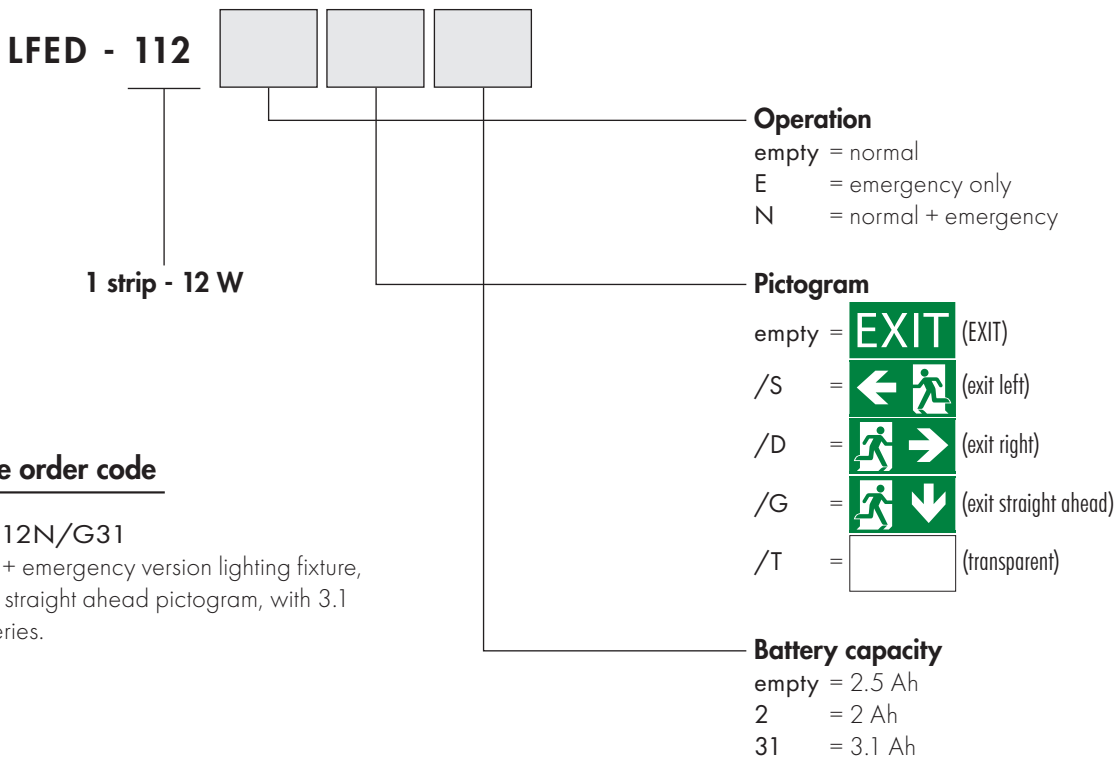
LFED - 112

1 strip - 12 W

e order code

12N/G31

+ emergency version lighting fixture, straight ahead pictogram, with 3.1 eries.

Operation
empty = normal
E = emergency only
N = normal + emergency

Pictogram
empty = EXIT (EXIT)
/S = (exit left)
/D = (exit right)
/G = (exit straight ahead)
/T = (transparent)

Battery capacity
empty = 2.5 Ah
2 = 2 Ah
31 = 3.1 Ah